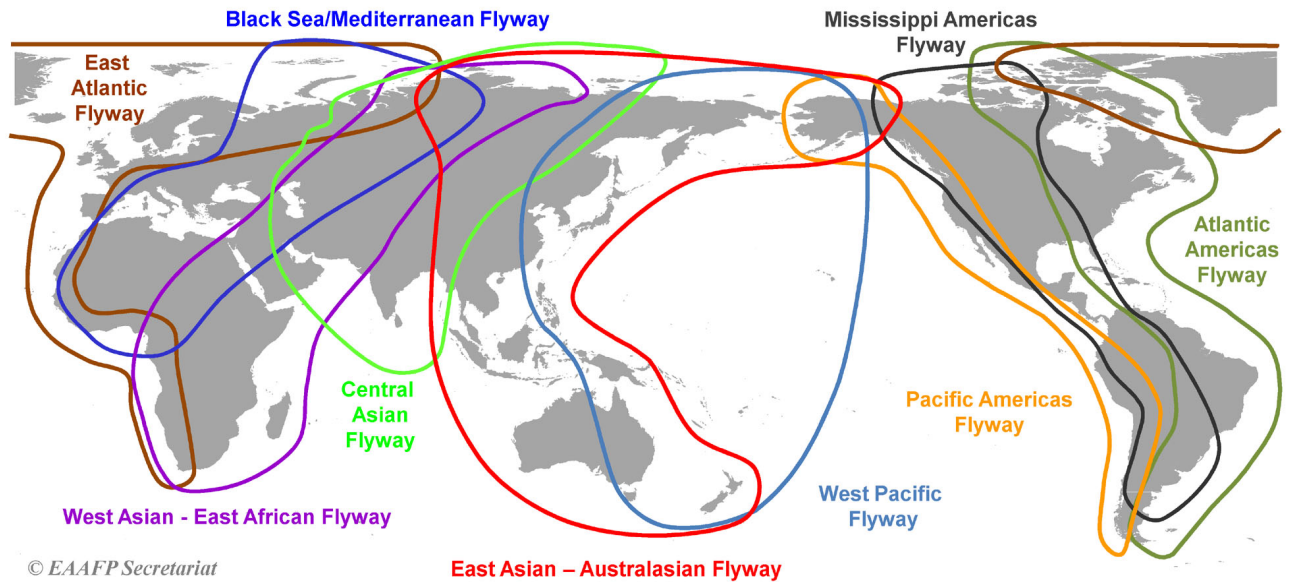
Black Sea/Mediterranean Flyway

Mississippi Americas Flyway

East Atlantic Flyway

Atlantic Americas Flyway

Central Asian Flyway

Pacific Americas Flyway

West Pacific Flyway

West Asian - East African Flyway

© EAAFP Secretariat

East Asian – Australasian Flyway